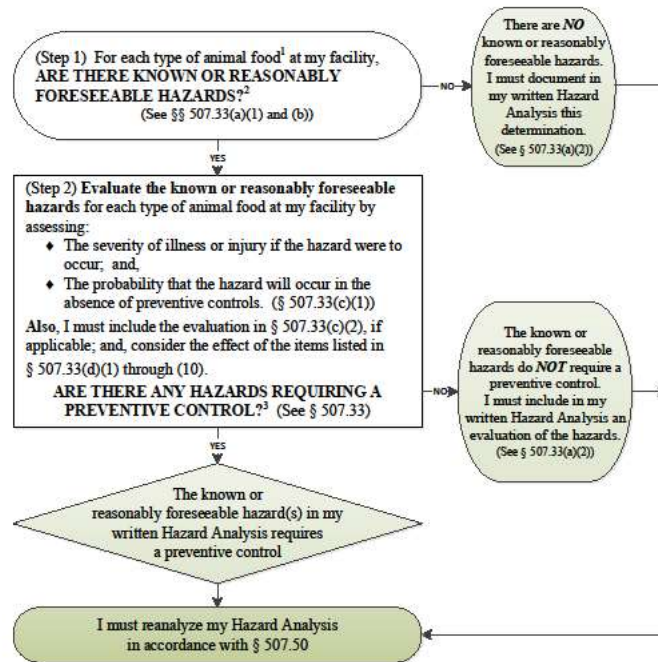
(Step 1) For each type of animal food$^1$ at my facility, ARE THERE KNOWN OR REASONABLY FORESEEABLE HAZARDS?$^2$ (See §§ 507.33(a)(1) and (b))

NO

There are NO known or reasonably foreseeable hazards. I must document in my written Hazard Analysis this determination. (See § 507.33(a)(2))

YES

(Step 2) Evaluate the known or reasonably foreseeable hazards for each type of animal food at my facility by assessing:
- The severity of illness or injury if the hazard were to occur; and,
- The probability that the hazard will occur in the absence of preventive controls. (§ 507.33(c)(1))

Also, I must include the evaluation in § 507.33(c)(2), if applicable; and, consider the effect of the items listed in § 507.33(d)(1) through (10).

ARE THERE ANY HAZARDS REQUIRING A PREVENTIVE CONTROL?$^3$ (See § 507.33)

NO

The known or reasonably foreseeable hazards do NOT require a preventive control. I must include in my written Hazard Analysis an evaluation of the hazards. (See § 507.33(a)(2))

YES

The known or reasonably foreseeable hazard(s) in my written Hazard Analysis requires a preventive control

I must reanalyze my Hazard Analysis in accordance with § 507.50